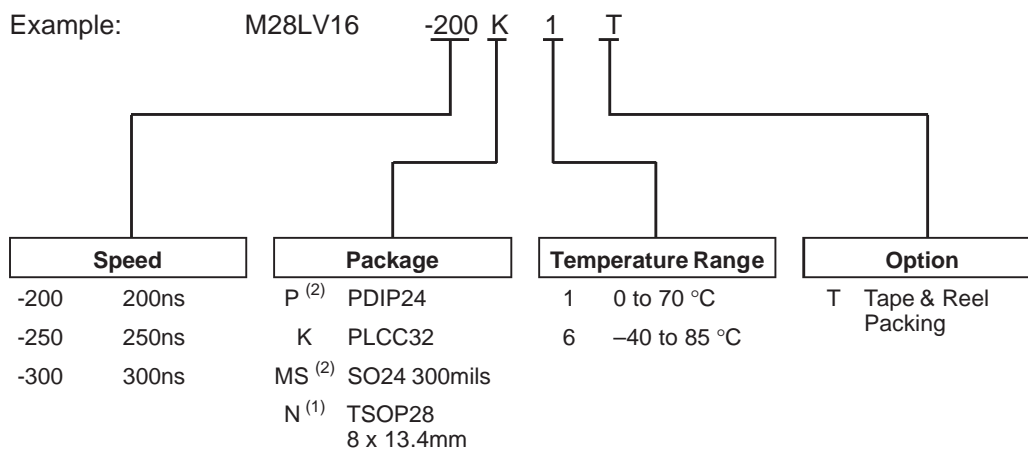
Example: M28LV16 -200 K 1 T

Speed
-200 200ns
-250 250ns
-300 300ns

Package
P $^{(2)}$ PDIP24
K PLCC32
MS $^{(2)}$ SO24 300mils
N $^{(1)}$ TSOP28 8 x 13.4mm

Temperature Range
1 0 to 70 °C
6 –40 to 85 °C

Option
T Tape & Reel Packing